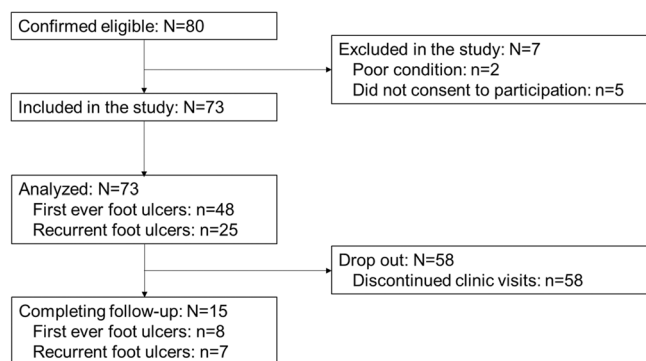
Confirmed eligible: N=80

Excluded in the study: N=7
Poor condition: n=2
Did not consent to participation: n=5

Included in the study: N=73

Analyzed: N=73
First ever foot ulcers: n=48
Recurrent foot ulcers: n=25

Drop out: N=58
Discontinued clinic visits: n=58

Completing follow-up: N=15
First ever foot ulcers: n=8
Recurrent foot ulcers: n=7